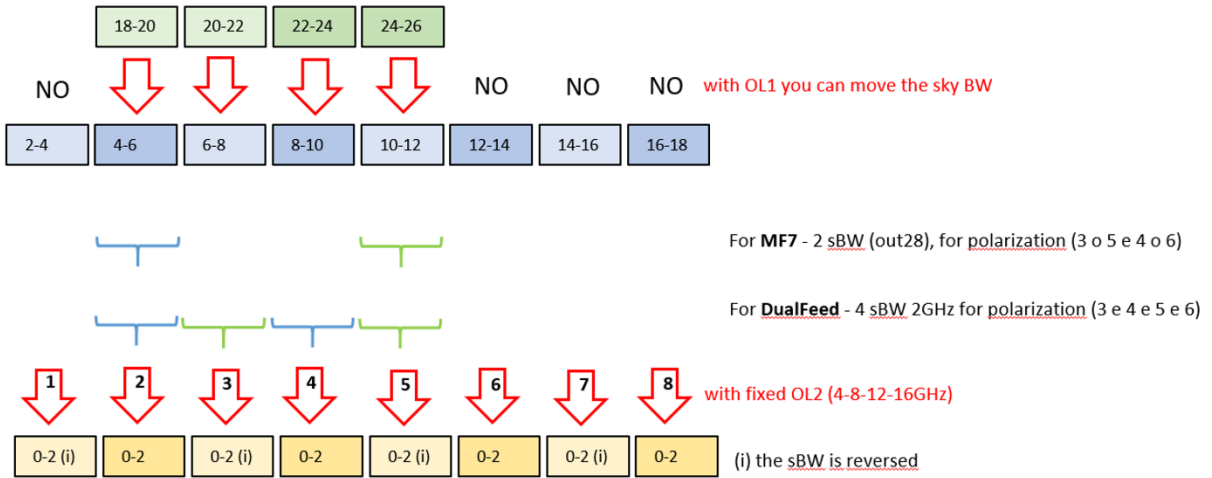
18-20 20-22 22-24 24-26

NO NO NO NO with OL1 you can move the sky BW

2-4 4-6 6-8 8-10 10-12 12-14 14-16 16-18

For **MF7** - 2 sBW (out28), for polarization (3 o 5 e 4 o 6)

For **DualFeed** - 4 sBW 2GHz for polarization (3 e 4 e 5 e 6)

1 2 3 4 5 6 7 8 with fixed OL2 (4-8-12-16GHz)

0-2 (i) 0-2 0-2 (i) 0-2 0-2 (i) 0-2 0-2 (i) 0-2 (i) the sBW is reversed